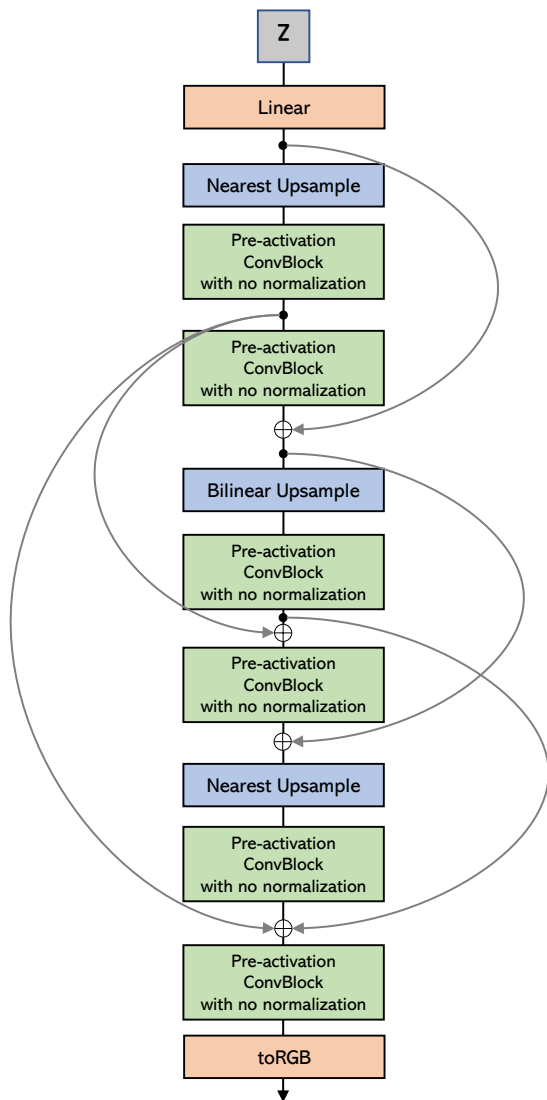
Z

Linear

Nearest Upsample

Pre-activation ConvBlock with no normalization

Pre-activation ConvBlock with no normalization

$\oplus$

Bilinear Upsample

Pre-activation ConvBlock with no normalization

$\oplus$

Pre-activation ConvBlock with no normalization

$\oplus$

Nearest Upsample

Pre-activation ConvBlock with no normalization

$\oplus$

Pre-activation ConvBlock with no normalization

toRGB